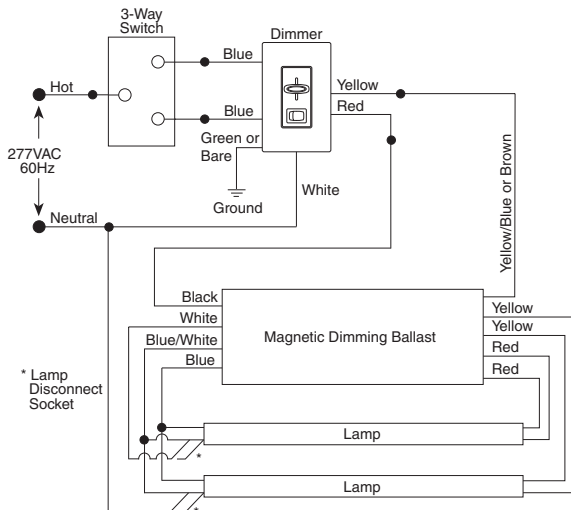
3-Way Switch

Dimmer

Blue

Blue

Yellow

Red

Hot

277VAC 60Hz

Green or Bare

Ground

White

Neutral

Yellow/Blue or Brown

Black

White

Blue/White

Blue

Magnetic Dimming Ballast

Yellow

Yellow

Red

Red

* Lamp Disconnect Socket

Lamp

*

Lamp

*